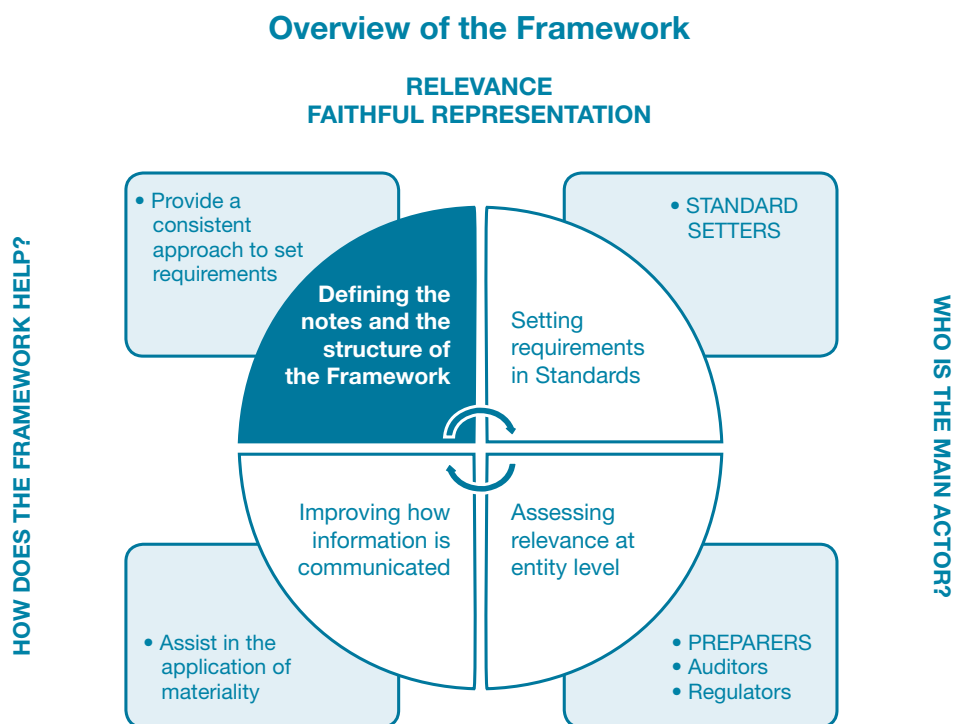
Overview of the Framework

RELEVANCE
FAITHFUL REPRESENTATION

HOW DOES THE FRAMEWORK HELP?

• Provide a consistent approach to set requirements

Defining the notes and the structure of the Framework

Setting requirements in Standards

• STANDARD SETTERS

WHO IS THE MAIN ACTOR?

Improving how information is communicated

Assessing relevance at entity level

• Assist in the application of materiality

• PREPARERS
• Auditors
• Regulators